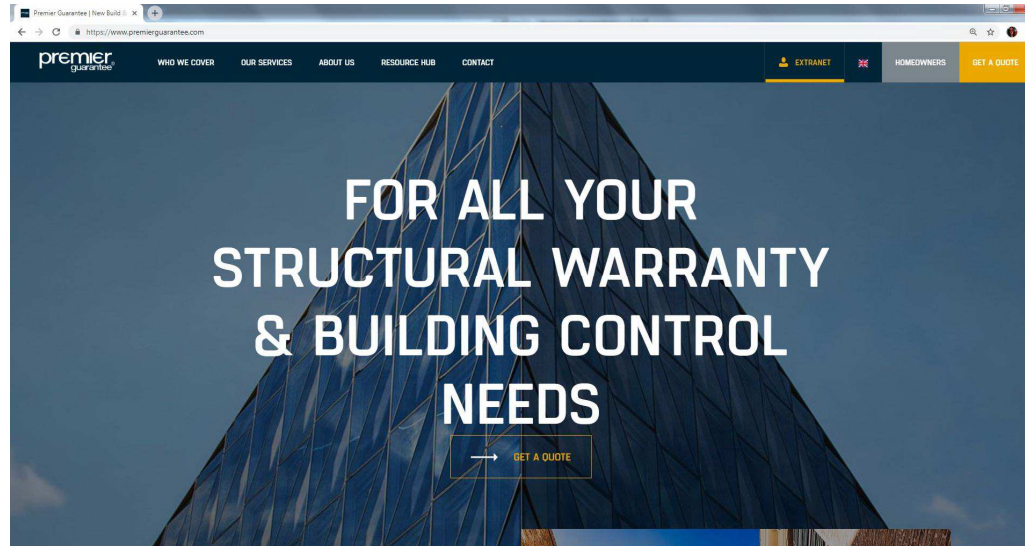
Premier Guarantee | New Build &

https://www.premierguarantee.com

premier guarantee

WHO WE COVER

OUR SERVICES

ABOUT US

RESOURCE HUB

CONTACT

EXTRANET

HOMEOWNERS

GET A QUOTE

FOR ALL YOUR STRUCTURAL WARRANTY & BUILDING CONTROL NEEDS

GET A QUOTE